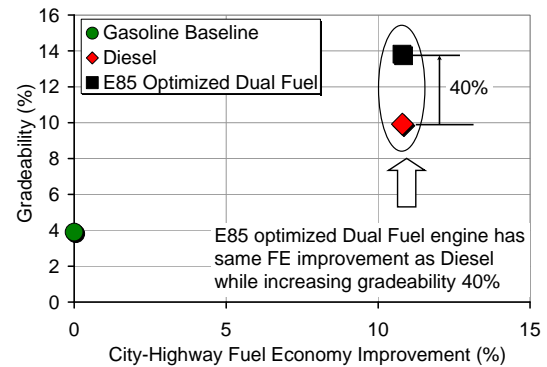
Gasoline Baseline
Diesel
E85 Optimized Dual Fuel

40%

E85 optimized Dual Fuel engine has same FE improvement as Diesel while increasing gradeability 40%

Gradeability (%)
16
14
12
10
8
6
4
2
0

0
5
10
15
City-Highway Fuel Economy Improvement (%)